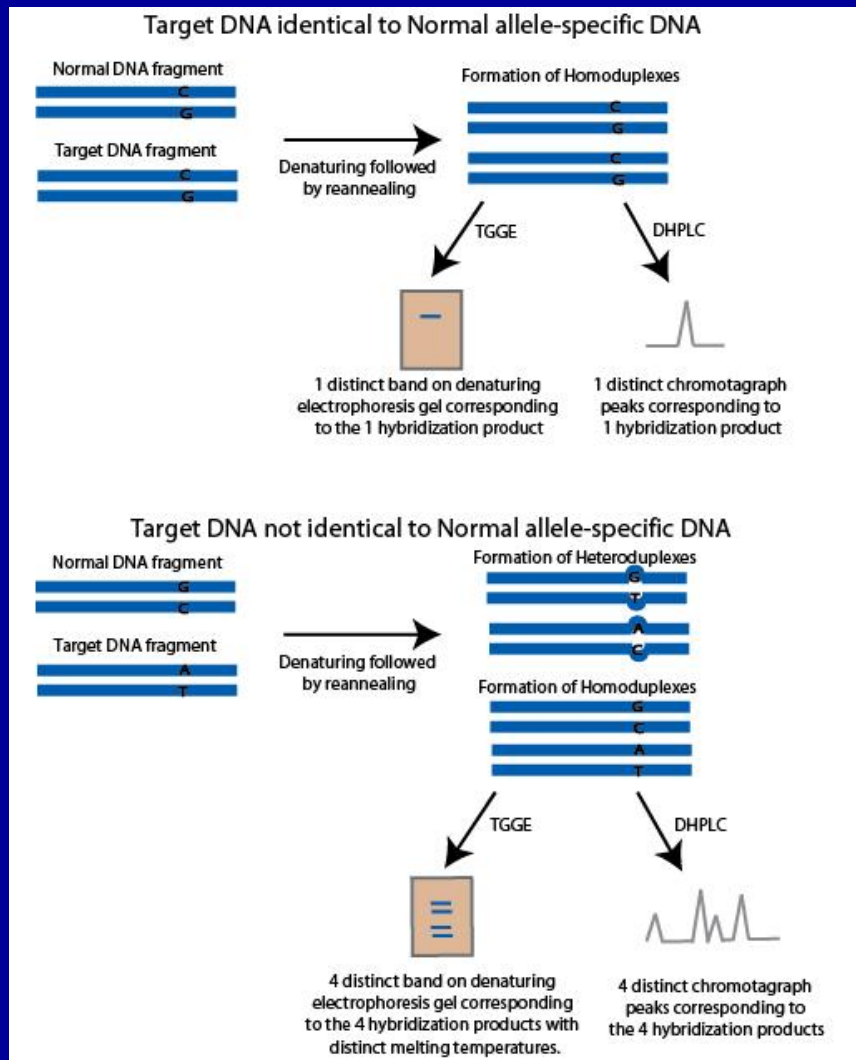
Target DNA identical to Normal allele-specific DNA

Normal DNA fragment
C
G

Target DNA fragment
C
G

Denaturing followed by reannealing

Formation of Homoduplexes
C
G
C
G

TGGE

DHPLC

1 distinct band on denaturing electrophoresis gel corresponding to the 1 hybridization product

1 distinct chromotagraph peaks corresponding to 1 hybridization product

Target DNA not identical to Normal allele-specific DNA

Normal DNA fragment
G
C

Target DNA fragment
A
T

Denaturing followed by reannealing

Formation of Heteroduplexes
G
T
A
C

Formation of Homoduplexes
G
C
A
T

TGGE

DHPLC

4 distinct band on denaturing electrophoresis gel corresponding to the 4 hybridization products with distinct melting temperatures.

4 distinct chromotagraph peaks corresponding to the 4 hybridization products